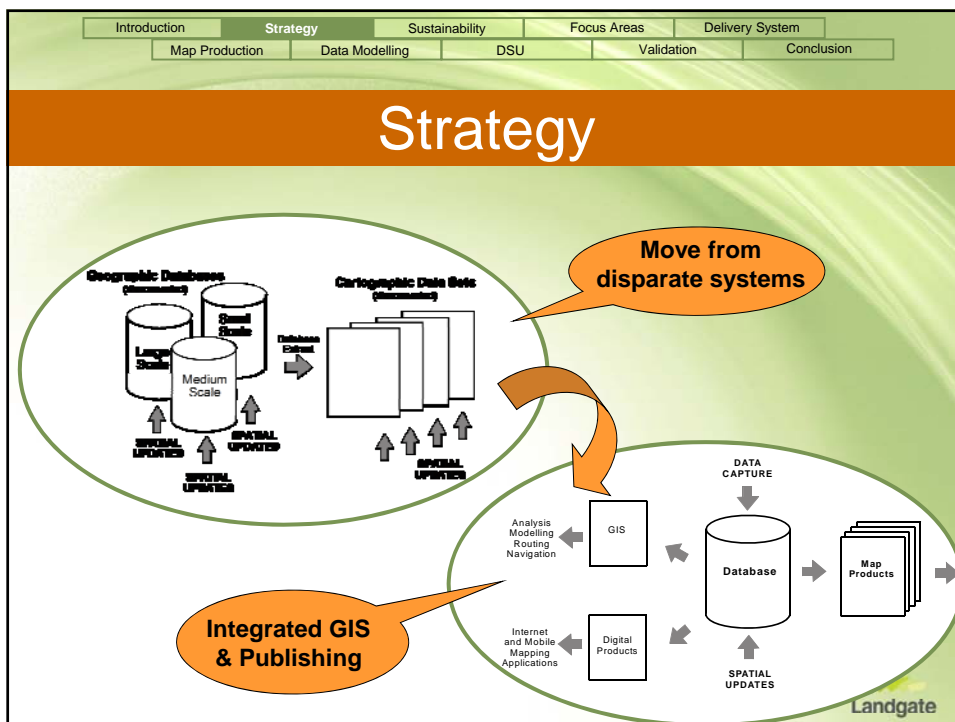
Introduction | Strategy | Sustainability | Focus Areas | Delivery System
Map Production | Data Modelling | DSU | Validation | Conclusion

Strategy

Geographic Databases
([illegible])

Small Scale

Large Scale

Medium Scale

SPATIAL UPDATES

SPATIAL UPDATES

SPATIAL UPDATES

Database Extract

Cartographic Data Sets
([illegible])

SPATIAL UPDATES

Move from disparate systems

DATA CAPTURE

Analysis
Modelling
Routing
Navigation

GIS

Database

Map Products

Internet and Mobile Mapping Applications

Digital Products

SPATIAL UPDATES

Integrated GIS & Publishing

Landgate